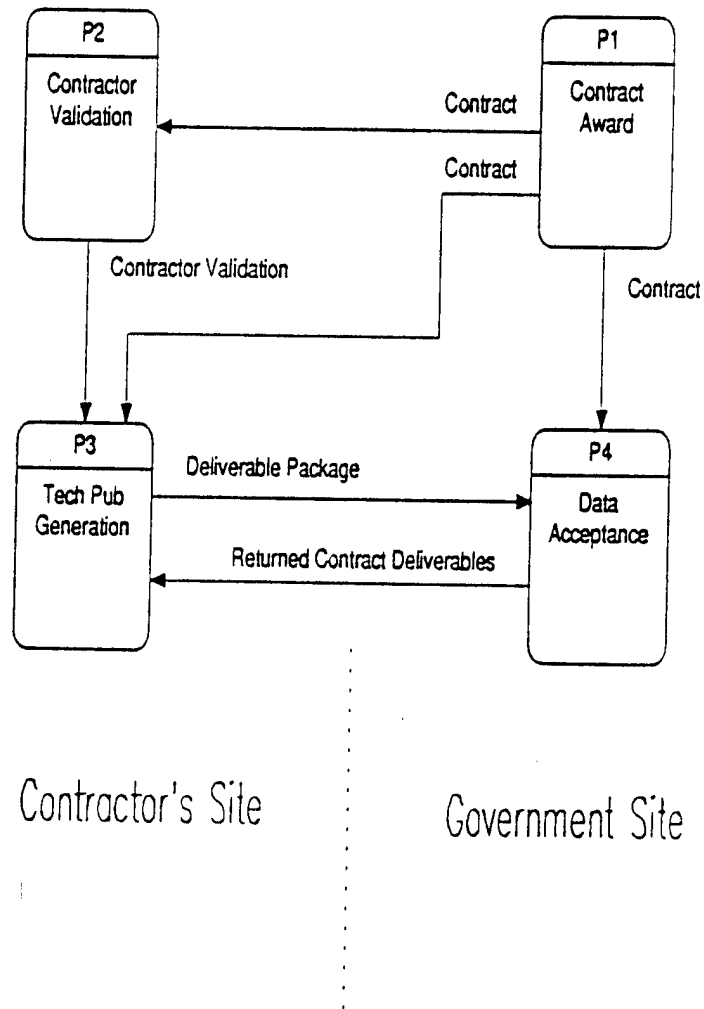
P2

Contractor Validation

P1

Contract Award

Contract

Contract

Contractor Validation

Contract

P3

Tech Pub Generation

Deliverable Package

P4

Data Acceptance

Returned Contract Deliverables

Contractor's Site

Government Site